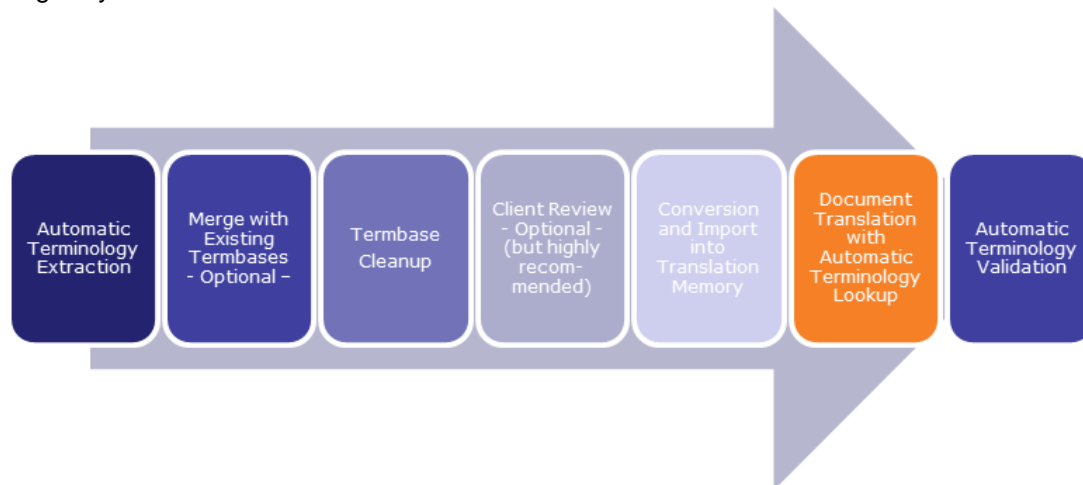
Automatic Terminology Extraction

Merge with Existing Termbases - Optional –

Termbase Cleanup

Client Review - Optional - (but highly recommended)

Conversion and Import into Translation Memory

Document Translation with Automatic Terminology Lookup

Automatic Terminology Validation